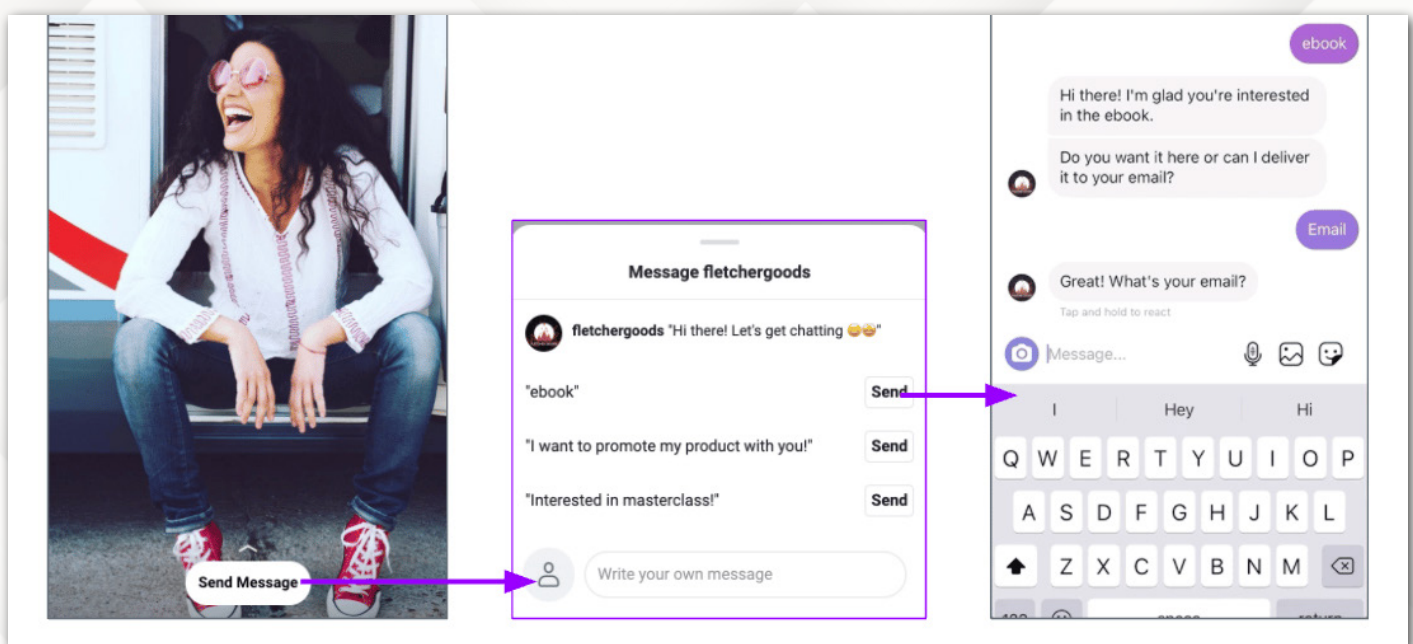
Send Message

Message fletchergoods

fletchergoods "Hi there! Let's get chatting 😄😄"

"ebook" Send

"I want to promote my product with you!" Send

"Interested in masterclass!" Send

Write your own message

ebook

Hi there! I'm glad you're interested in the ebook.

Do you want it here or can I deliver it to your email?

Email

Great! What's your email?

Tap and hold to react

Message...

I | Hey | Hi

Q W E R T Y U I O P
A S D F G H J K L
Z X C V B N M

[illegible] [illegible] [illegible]